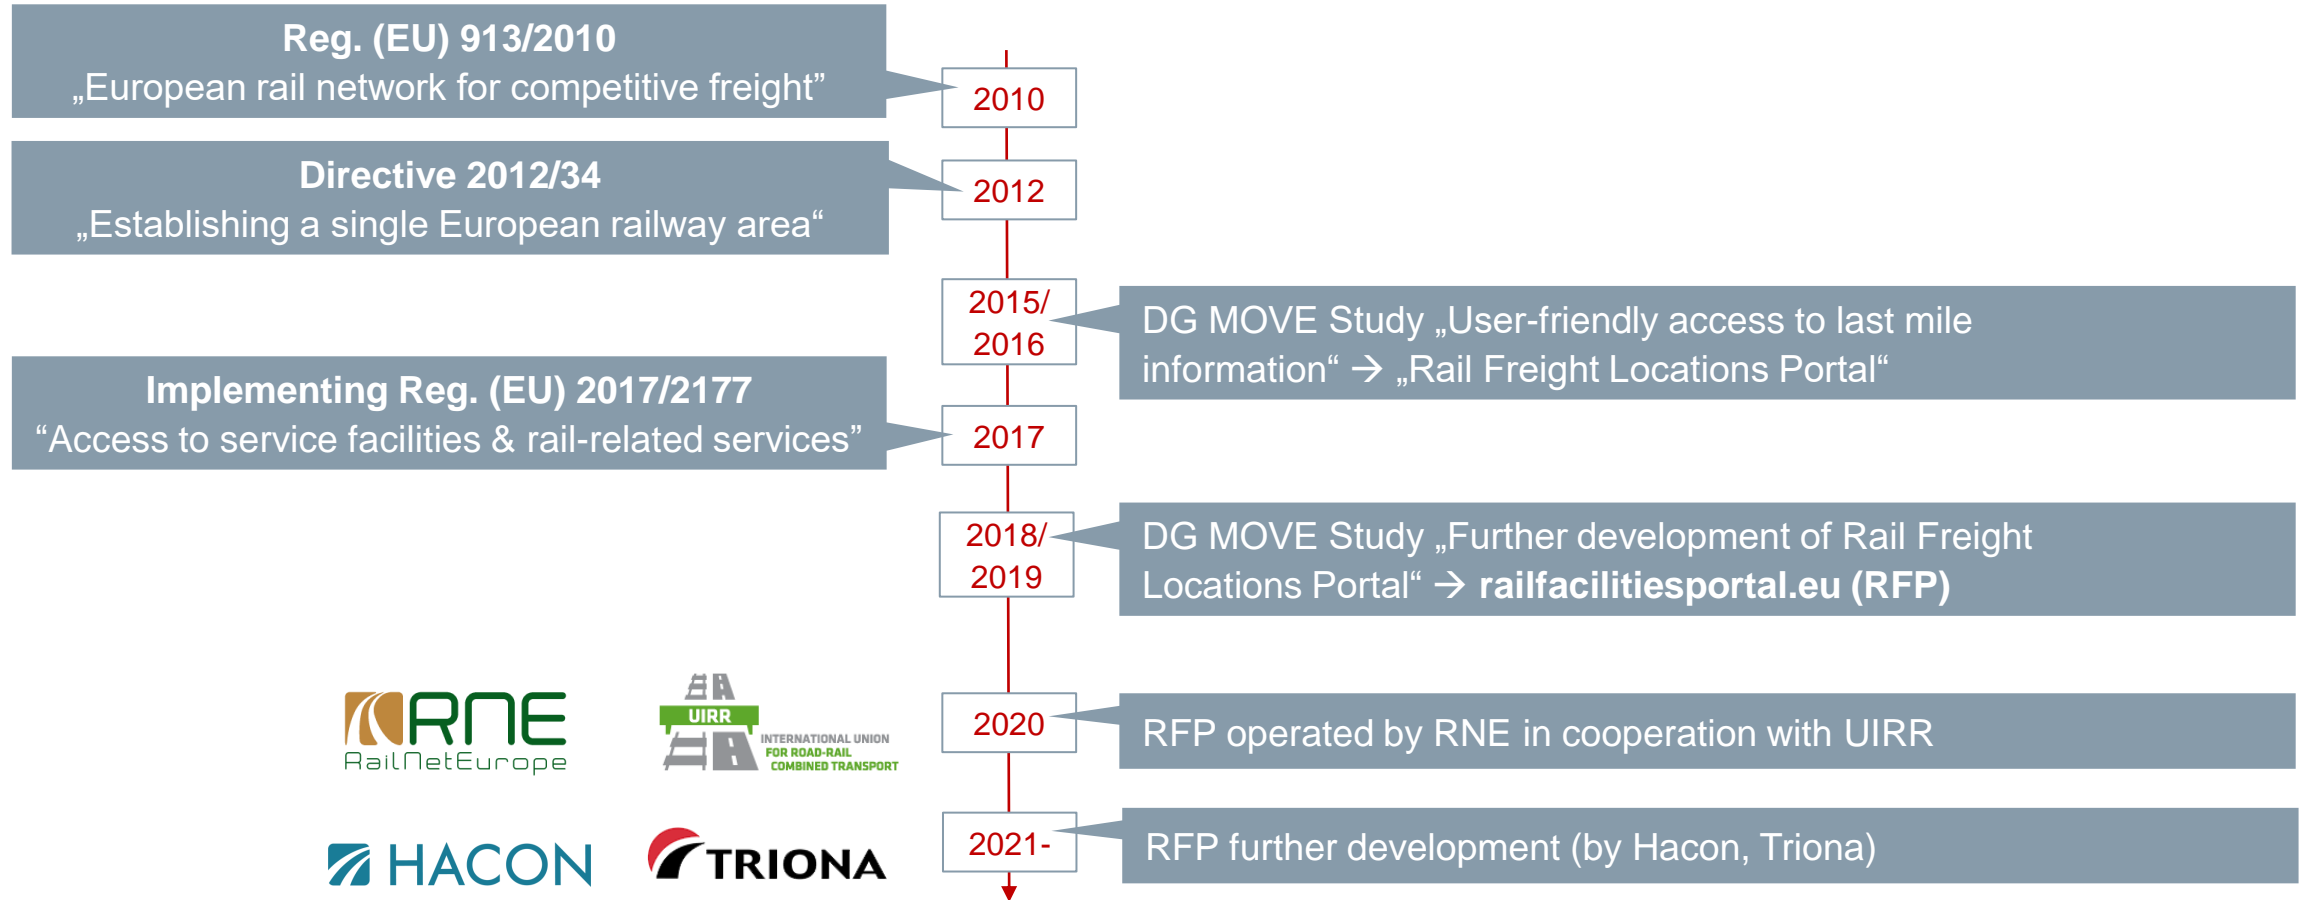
Reg. (EU) 913/2010
„European rail network for competitive freight”

2010

Directive 2012/34
„Establishing a single European railway area“

2012

2015/
2016

DG MOVE Study „User-friendly access to last mile information“ → „Rail Freight Locations Portal“

Implementing Reg. (EU) 2017/2177
“Access to service facilities & rail-related services”

2017

2018/
2019

DG MOVE Study „Further development of Rail Freight Locations Portal“ → railfacilitiesportal.eu (RFP)

RNE
RailNetEurope

UIRR
INTERNATIONAL UNION FOR ROAD-RAIL COMBINED TRANSPORT

2020

RFP operated by RNE in cooperation with UIRR

HACON

TRIONA

2021-

RFP further development (by Hacon, Triona)